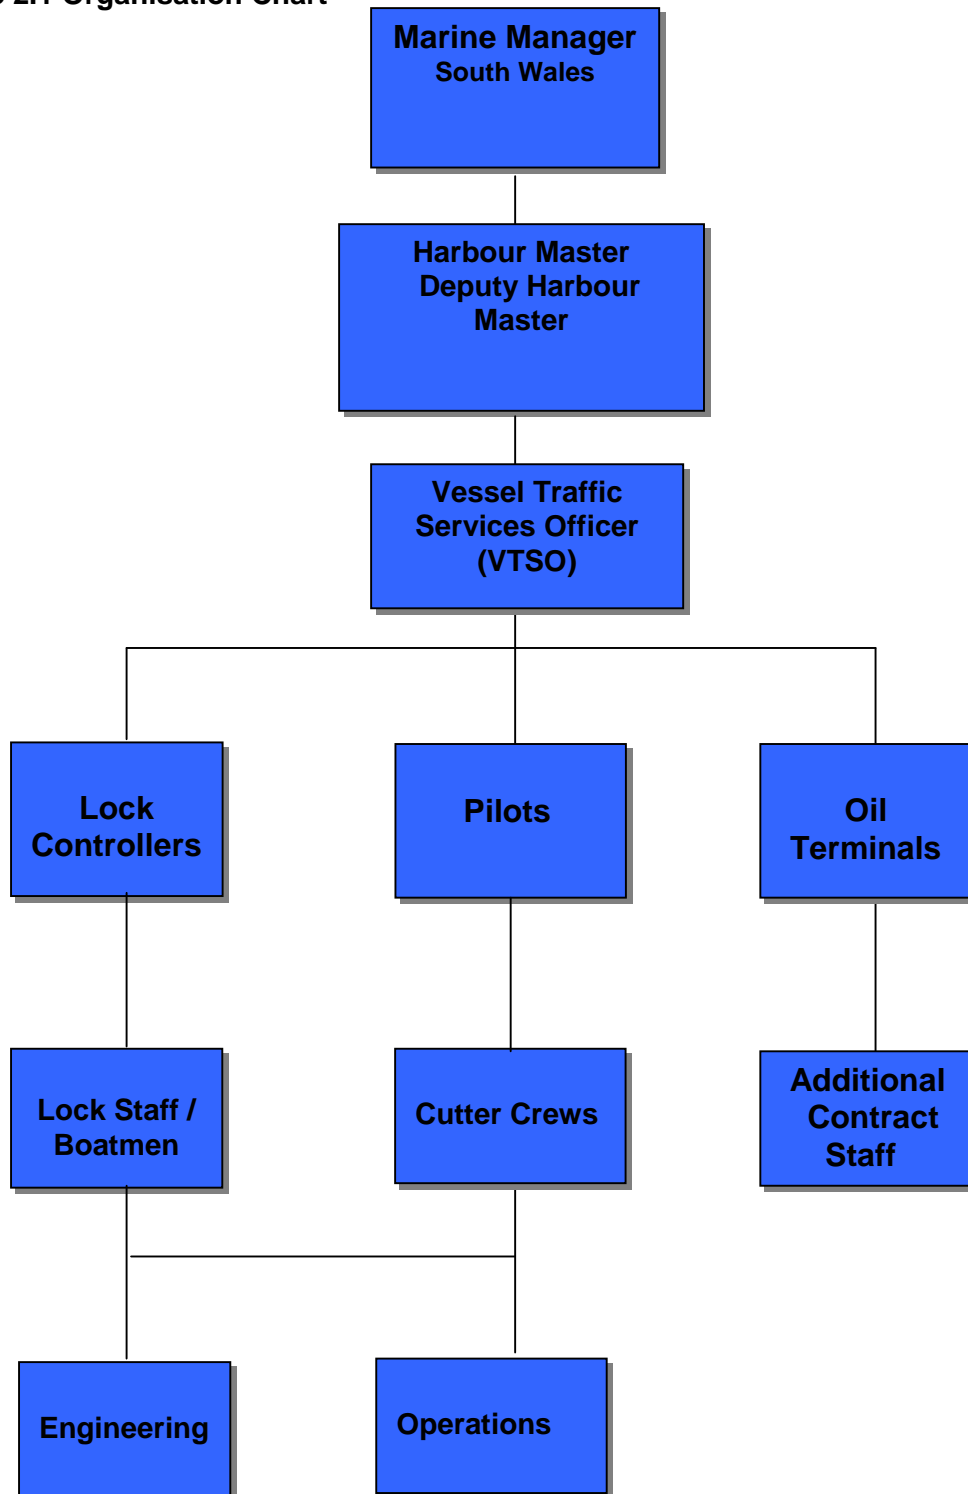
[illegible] Organisation Chart

Marine Manager
South Wales

Harbour Master
Deputy Harbour Master

Vessel Traffic Services Officer (VTSO)

Lock Controllers

Pilots

Oil Terminals

Lock Staff / Boatmen

Cutter Crews

Additional Contract Staff

Engineering

Operations